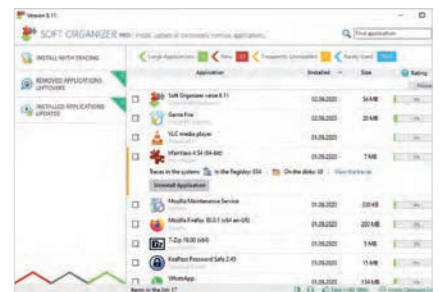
Version 8.11

SOFT ORGANIZER PRO

Find application

INSTALL WITH TRACING

REMOVED APPLICATIONS LEFTOVERS

INSTALLED APPLICATIONS UPDATES

Large Applications | New | Frequently Uninstalled | Rarely Used

| | Application | Installed | Size | Rating |
|---|---|---|---|---|
| ☐ | Soft Organizer new 8.11 | 02.06.2020 | 56 MB | |
| ☐ | Game Fire | 02.06.2020 | 20 MB | |
| ☐ | VLC media player | 01.06.2020 | | |
| ☐ | IrfanView 4.54 (64-bit) | 01.06.2020 | 7 MB | |
| | Traces in the system: In the Registry: 554 On the disks: 68 View the traces | | | |
| | Uninstall Application | | | |
| ☐ | Mozilla Maintenance Service | 01.06.2020 | 330 KB | |
| ☐ | Mozilla Firefox 76.0.1 (x64 en-US) | 01.06.2020 | 200 MB | |
| ☐ | 7-Zip 19.00 (x64) | 01.06.2020 | 5 MB | |
| ☐ | KeePass Password Safe 2.45 | 01.06.2020 | 15 MB | |
| ☐ | WhatsApp | 01.06.2020 | 134 MB | |

Items in the list: 17